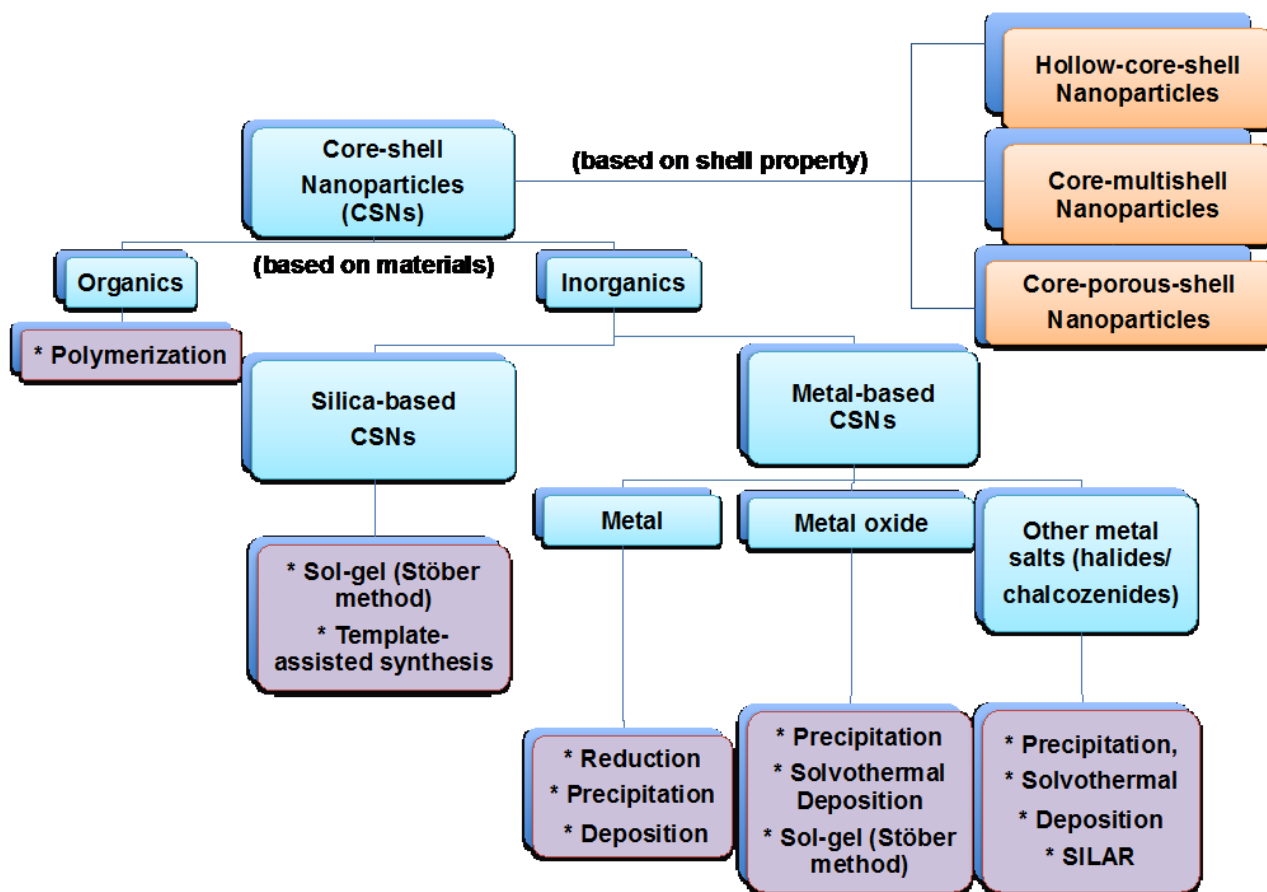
Core-shell Nanoparticles (CSNs)

(based on shell property)

Hollow-core-shell Nanoparticles

Core-multishell Nanoparticles

Core-porous-shell Nanoparticles

(based on materials)

Organics

* Polymerization

Inorganics

Silica-based CSNs

* Sol-gel (Stöber method)
* Template-assisted synthesis

Metal-based CSNs

Metal

* Reduction
* Precipitation
* Deposition

Metal oxide

* Precipitation
* Solvothermal Deposition
* Sol-gel (Stöber method)

Other metal salts (halides/ chalcozenides)

* Precipitation,
* Solvothermal
* Deposition
* SILAR